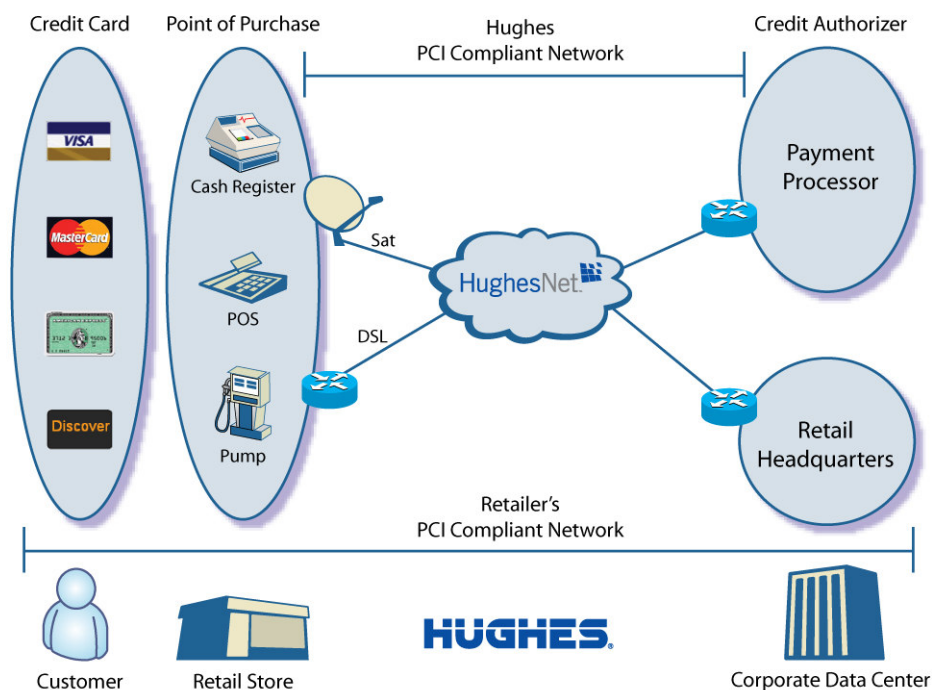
Credit Card

Point of Purchase

Hughes
PCI Compliant Network

Credit Authorizer

VISA

MasterCard

Discover

Cash Register

POS

Pump

Sat

DSL

HughesNet.

Payment Processor

Retail Headquarters

Retailer's
PCI Compliant Network

Customer

Retail Store

HUGHES

Corporate Data Center